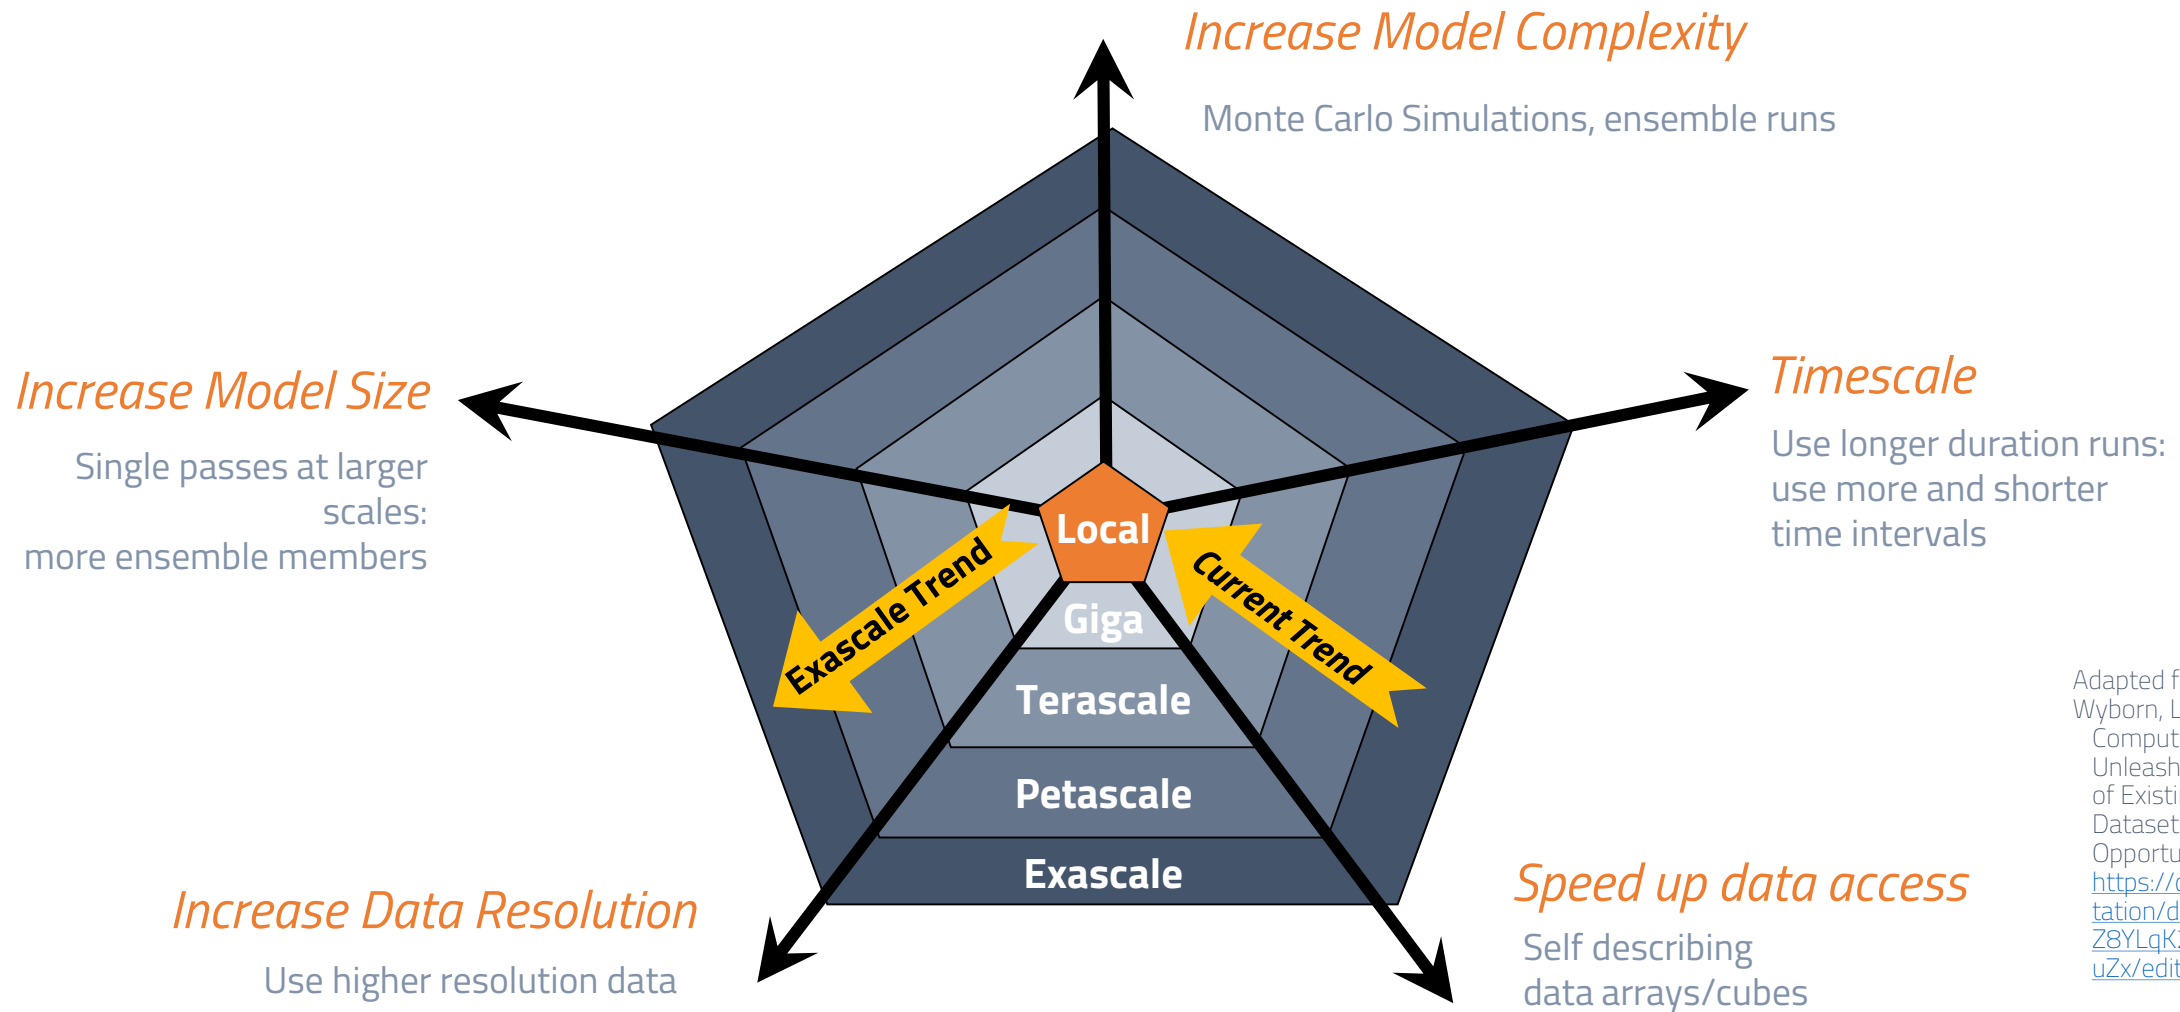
Increase Model Complexity

Monte Carlo Simulations, ensemble runs

Increase Model Size

Single passes at larger scales: more ensemble members

Timescale

Use longer duration runs: use more and shorter time intervals

Local

Exascale Trend

Current Trend

Giga

Terascale

Petascale

Exascale

Increase Data Resolution

Use higher resolution data

Speed up data access

Self describing data arrays/cubes

Adapted f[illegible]
Wyborn, L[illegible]
Comput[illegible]
Unleash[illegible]
of Existi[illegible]
Dataset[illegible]
Opportu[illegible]
https://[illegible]
tation/d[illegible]
Z8YLqK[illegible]
uZx/edit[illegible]